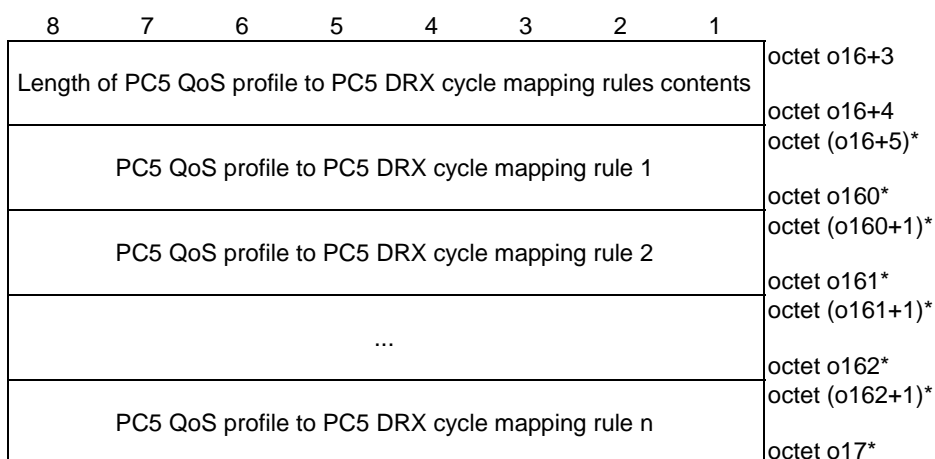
| 8 7 6 5 4 3 2 1 | |
|---|---|
| Length of PC5 QoS profile to PC5 DRX cycle mapping rules contents | octet o16+3<br>octet o16+4 |
| PC5 QoS profile to PC5 DRX cycle mapping rule 1 | octet (o16+5)*<br>octet o160* |
| PC5 QoS profile to PC5 DRX cycle mapping rule 2 | octet (o160+1)*<br>octet o161* |
| ... | octet (o161+1)*<br>octet o162* |
| PC5 QoS profile to PC5 DRX cycle mapping rule n | octet (o162+1)*<br>octet o17* |